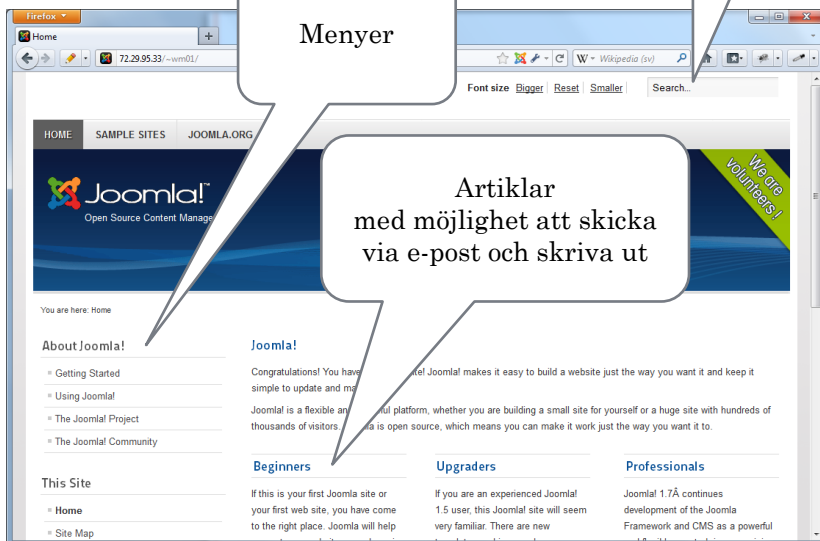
Firefox

Home

+

72.29.95.33/~wm01/

W Wikipedia (sv)

Menyer

Font size Bigger Reset Smaller

Search...

HOME SAMPLE SITES JOOMLA.ORG

Joomla!™

Open Source Content Manage

We are volunteers !

Artiklar
med möjlighet att skicka
via e-post och skriva ut

You are here: Home

About Joomla!

Getting Started

Using Joomla!

The Joomla! Project

The Joomla! Community

This Site

Home

Site Map

Joomla!

Congratulations! You have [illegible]te! Joomla! makes it easy to build a website just the way you want it and keep it simple to update and ma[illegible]

Joomla! is a flexible an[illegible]ful platform, whether you are building a small site for yourself or a huge site with hundreds of thousands of visitors. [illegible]la is open source, which means you can make it work just the way you want it to.

Beginners

If this is your first Joomla site or your first web site, you have come to the right place. Joomla will help

Upgraders

If you are an experienced Joomla! 1.5 user, this Joomla! site will seem very familiar. There are new

Professionals

Joomla! 1.7Â continues development of the Joomla Framework and CMS as a powerful